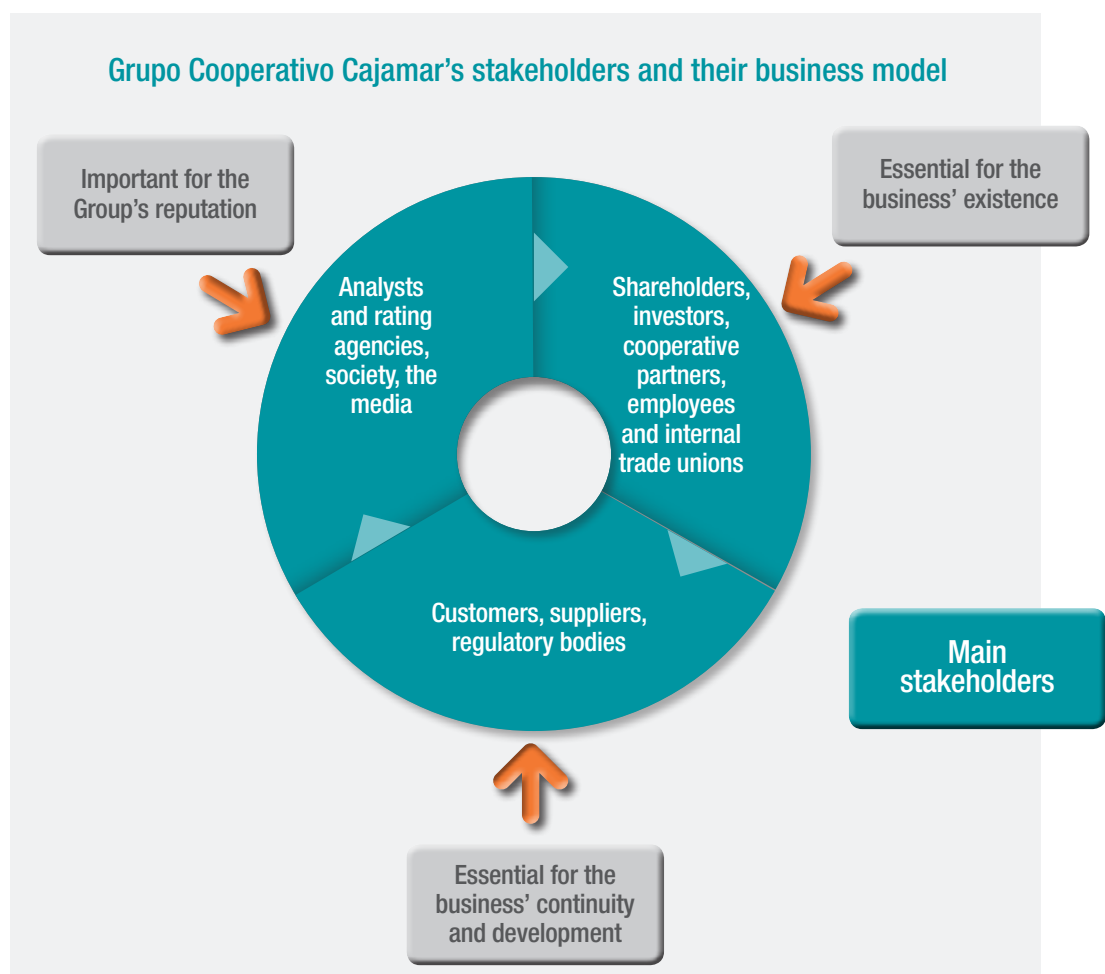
Grupo Cooperativo Cajamar's stakeholders and their business model

Important for the Group's reputation

Essential for the business' existence

Analysts and rating agencies, society, the media

Shareholders, investors, cooperative partners, employees and internal trade unions

Customers, suppliers, regulatory bodies

Main stakeholders

Essential for the business' continuity and development